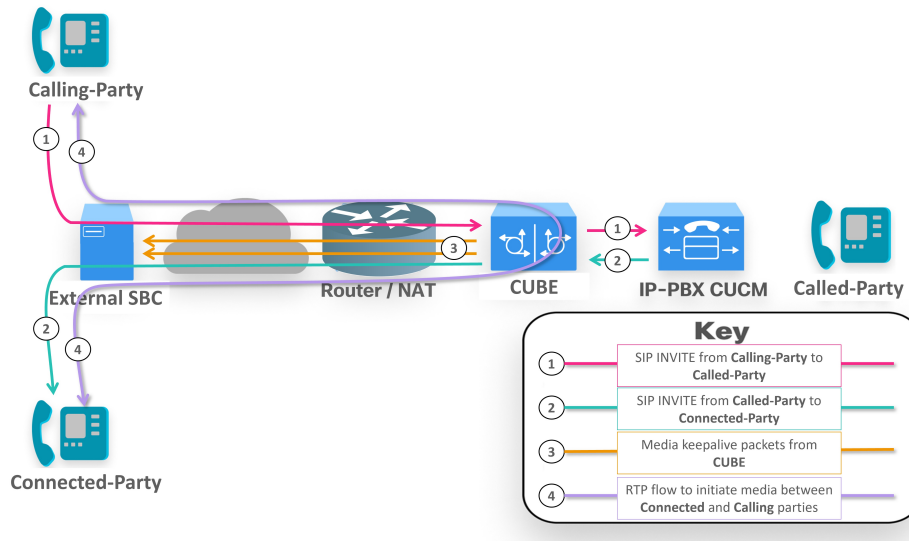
Calling-Party

1

4

3

1

2

External SBC

Router / NAT

CUBE

IP-PBX CUCM

Called-Party

2

4

Connected-Party

Key

1 SIP INVITE from Calling-Party to Called-Party

2 SIP INVITE from Called-Party to Connected-Party

3 Media keepalive packets from CUBE

4 RTP flow to initiate media between Connected and Calling parties